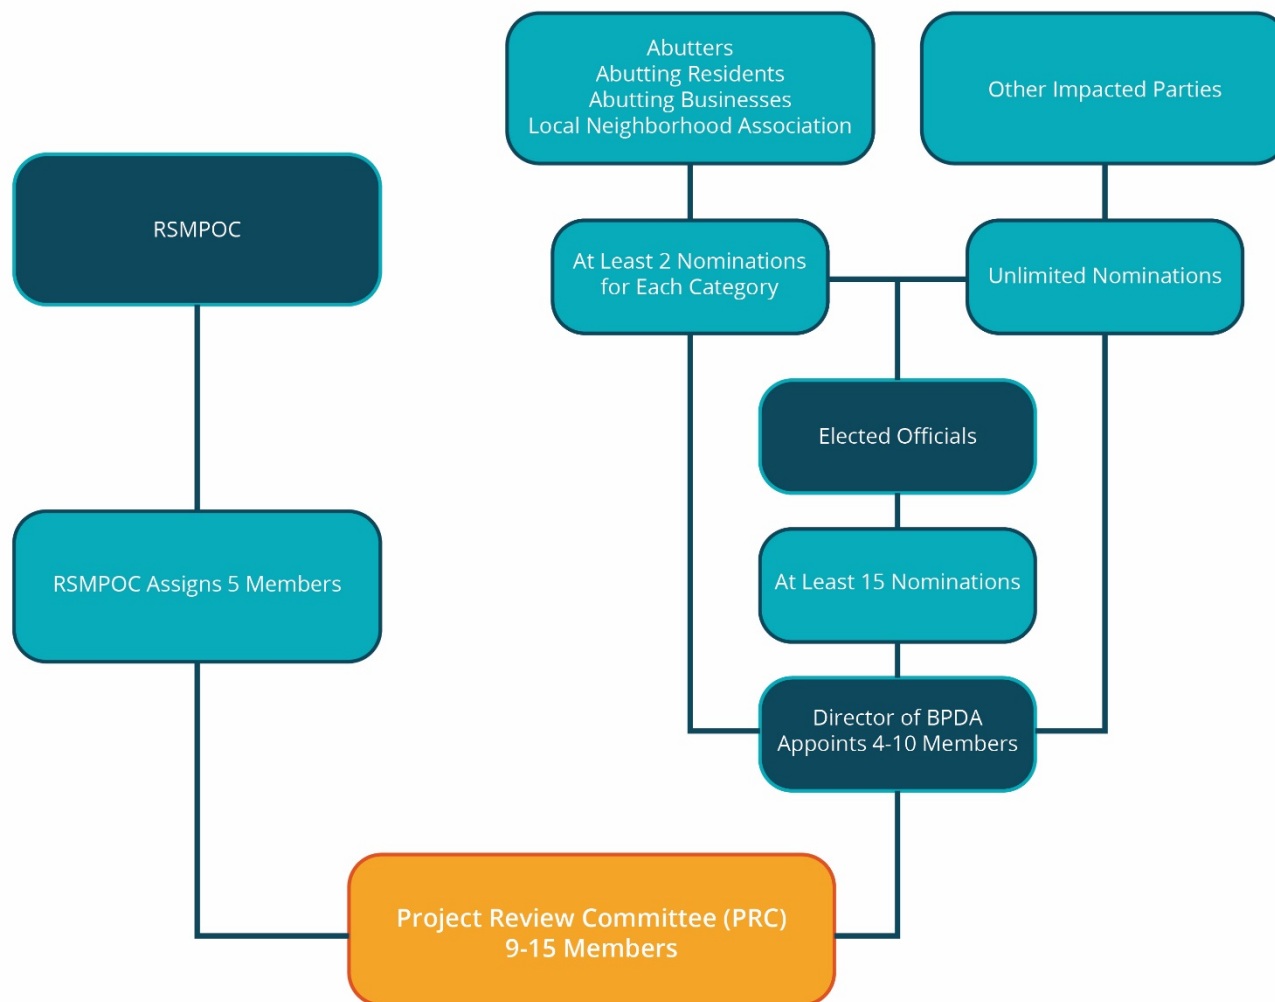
Abutters
Abutting Residents
Abutting Businesses
Local Neighborhood Association

Other Impacted Parties

RSMPOC

At Least 2 Nominations for Each Category

Unlimited Nominations

Elected Officials

RSMPOC Assigns 5 Members

At Least 15 Nominations

Director of BPDA Appoints 4-10 Members

Project Review Committee (PRC)
9-15 Members